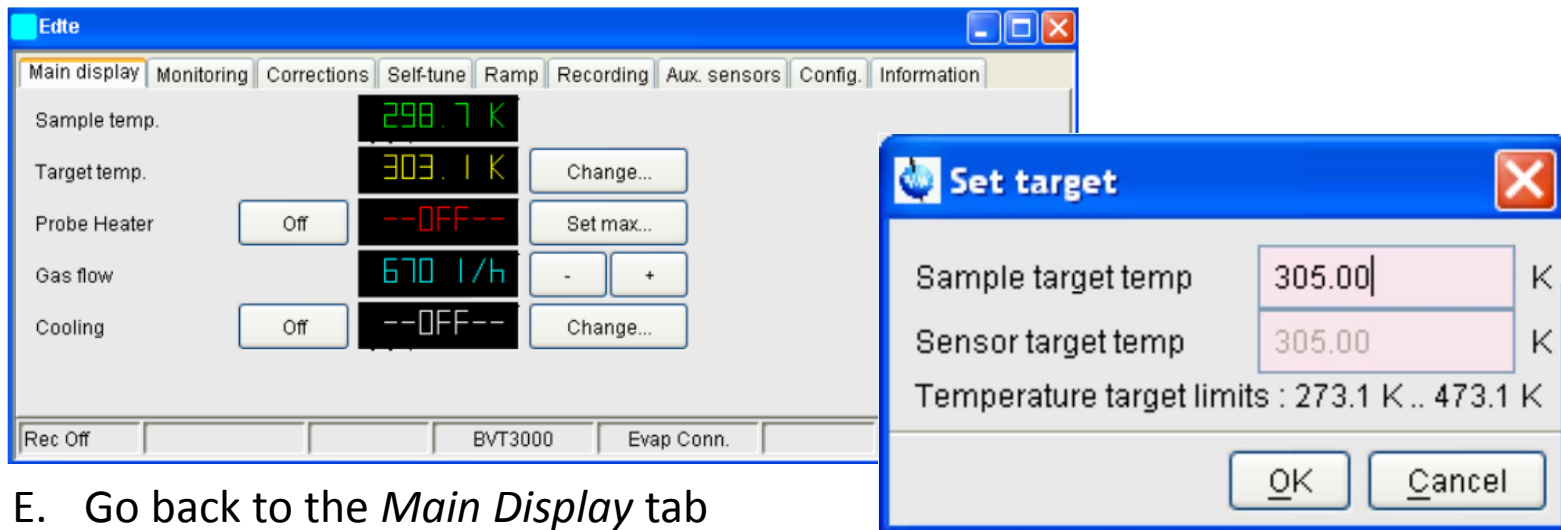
Edte

Main display | Monitoring | Corrections | Self-tune | Ramp | Recording | Aux. sensors | Config. | Information

Sample temp. 298.7 K

Target temp. 303.1 K Change...

Probe Heater Off --OFF-- Set max...

Gas flow 670 l/h - +

Cooling Off --OFF-- Change...

Rec Off | | | BVT3000 | Evap Conn. |

Set target

Sample target temp 305.00 K

Sensor target temp 305.00 K

Temperature target limits : 273.1 K .. 473.1 K

OK Cancel

E. Go back to the *Main Display* tab